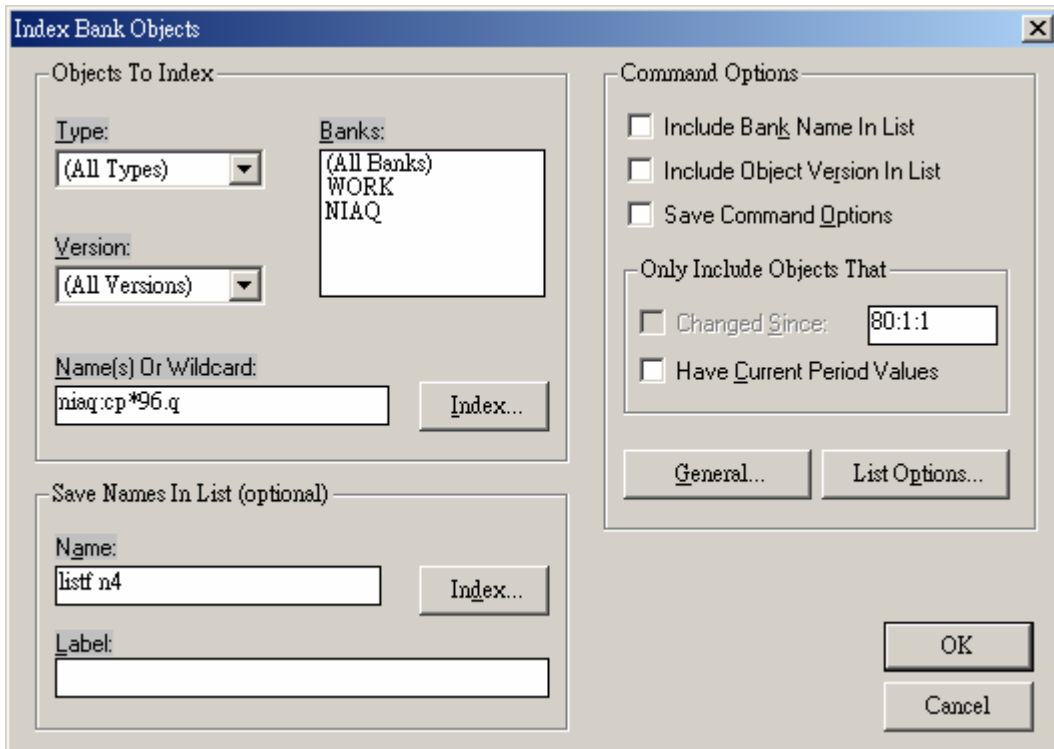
Index Bank Objects

Objects To Index

Type:
(All Types)

Banks:
(All Banks)
WORK
NIAQ

Version:
(All Versions)

Name(s) Or Wildcard:
niaq:cp*96.q

Index...

Save Names In List (optional)

Name:
listf n4

Index...

Label:

Command Options

Include Bank Name In List

Include Object Version In List

Save Command Options

Only Include Objects That

Changed Since:
80:1:1

Have Current Period Values

General...

List Options...

OK

Cancel